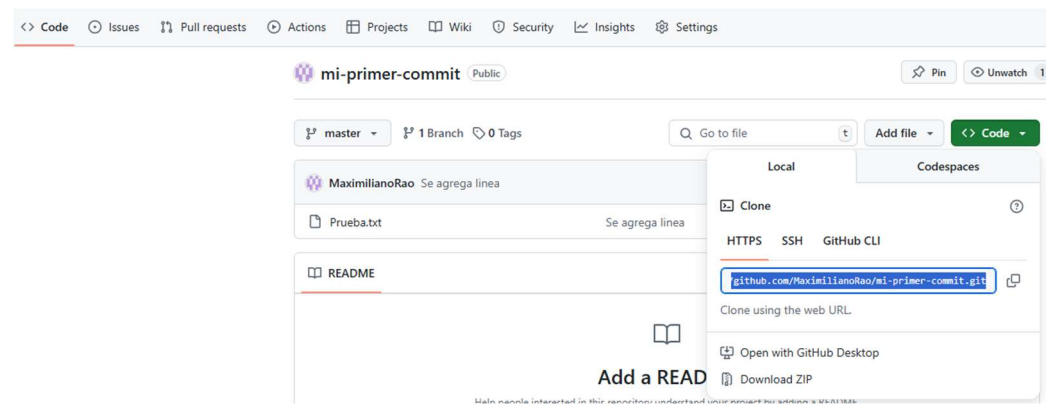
<> Code   Issues   Pull requests   Actions   Projects   Wiki   Security   Insights   Settings

mi-primer-commit Public

Pin   Unwatch 1

master   1 Branch   0 Tags

Go to file   t   Add file   <> Code

MaximilianoRao Se agrega linea

Prueba.txt   Se agrega linea

README

Add a READ

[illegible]

Local   Codespaces

Clone

HTTPS   SSH   GitHub CLI

github.com/MaximilianoRao/mi-primer-commit.git

Clone using the web URL.

Open with GitHub Desktop

Download ZIP